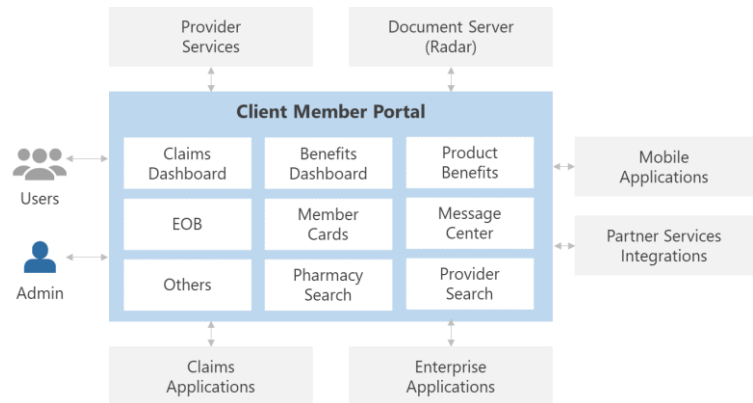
Provider Services

Document Server (Radar)

Client Member Portal

Claims Dashboard

Benefits Dashboard

Product Benefits

EOB

Member Cards

Message Center

Others

Pharmacy Search

Provider Search

Users

Admin

Mobile Applications

Partner Services Integrations

Claims Applications

Enterprise Applications